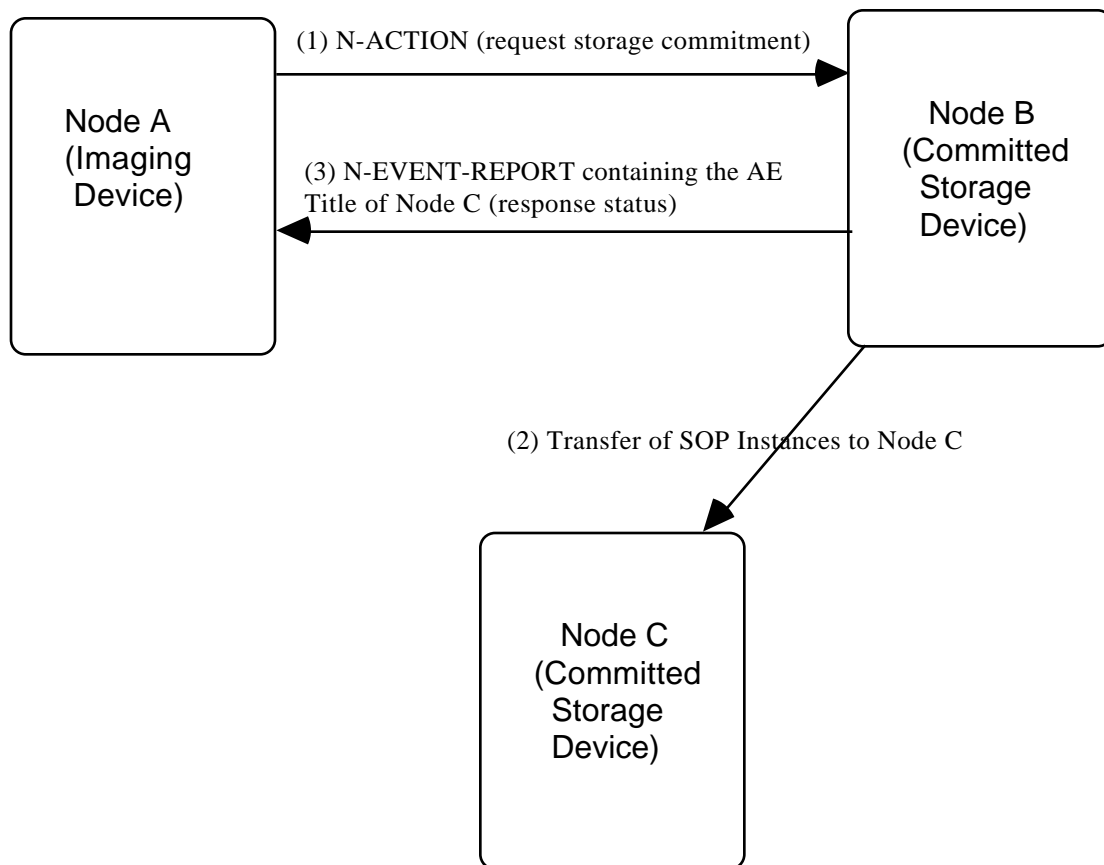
Node A
(Imaging
Device)

(1) N-ACTION (request storage commitment)

(3) N-EVENT-REPORT containing the AE Title of Node C (response status)

Node B
(Committed
Storage
Device)

(2) Transfer of SOP Instances to Node C

Node C
(Committed
Storage
Device)